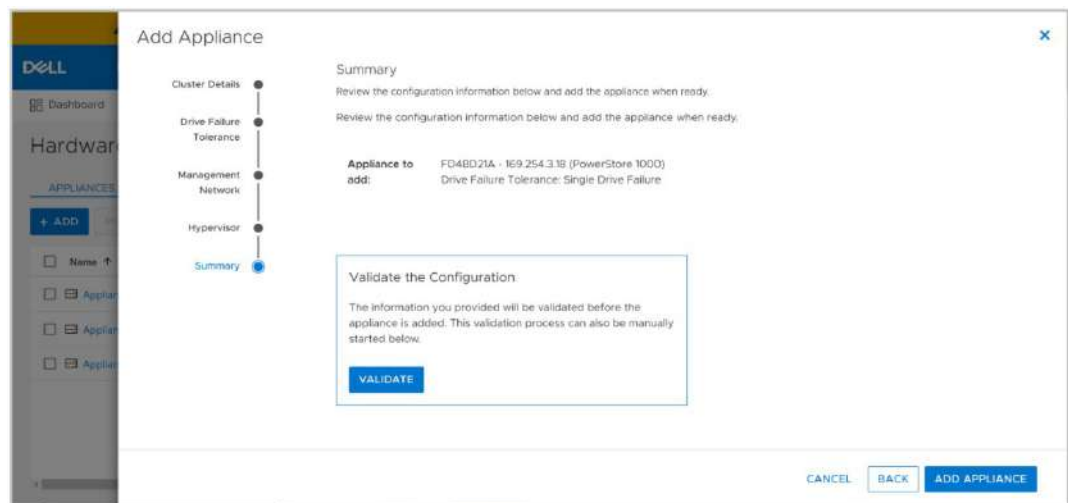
DELL

Dashboard

Hardwar

APPLIANCES

+ ADD

Name ↑

Applia

Applia

Applia

Add Appliance

×

Cluster Details

Drive Failure Tolerance

Management Network

Hypervisor

Summary

Summary

Review the configuration information below and add the appliance when ready.

Review the configuration information below and add the appliance when ready.

Appliance to add:

FD4BD21A - 169.254.3.18 (PowerStore 1000)
Drive Failure Tolerance: Single Drive Failure

Validate the Configuration

The information you provided will be validated before the appliance is added. This validation process can also be manually started below.

VALIDATE

CANCEL

BACK

ADD APPLIANCE